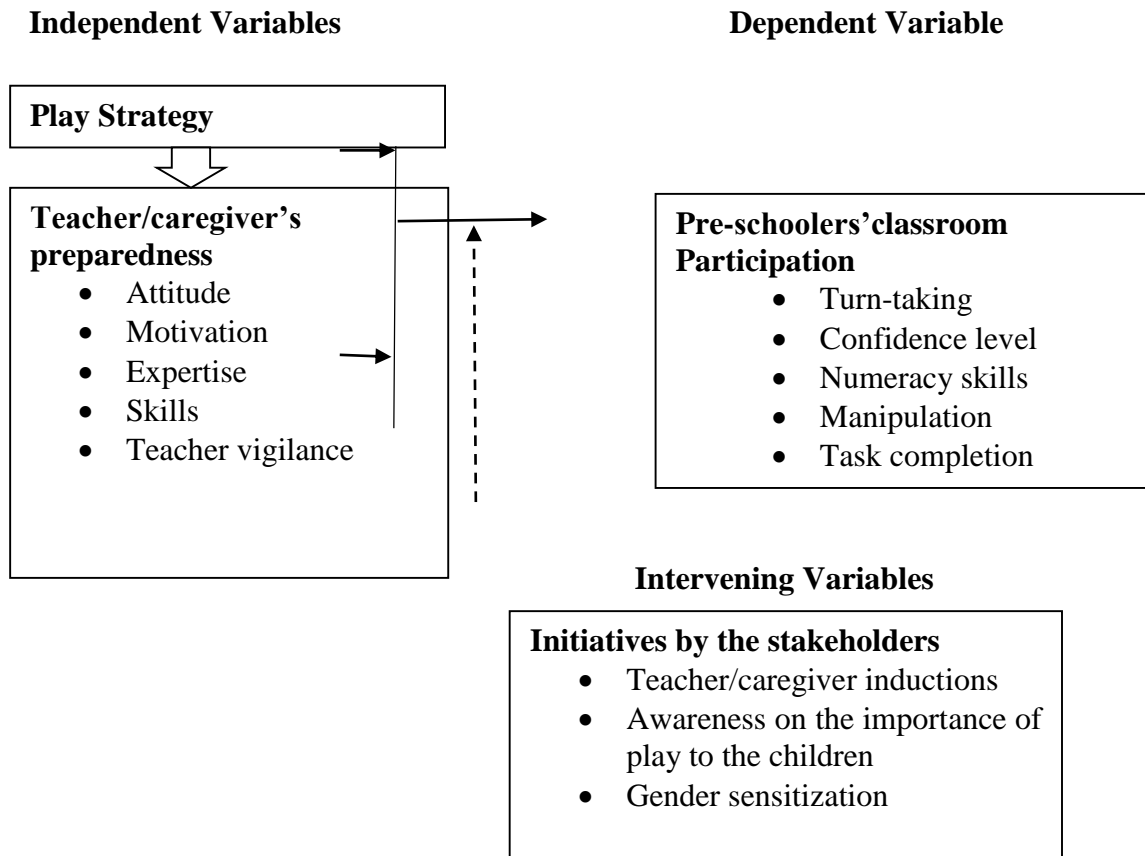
**Independent Variables**

**Dependent Variable**

**Play Strategy**

**Teacher/caregiver's preparedness**
- Attitude
- Motivation
- Expertise
- Skills
- Teacher vigilance

**Pre-schoolers'classroom Participation**
- Turn-taking
- Confidence level
- Numeracy skills
- Manipulation
- Task completion

**Intervening Variables**

**Initiatives by the stakeholders**
- Teacher/caregiver inductions
- Awareness on the importance of play to the children
- Gender sensitization